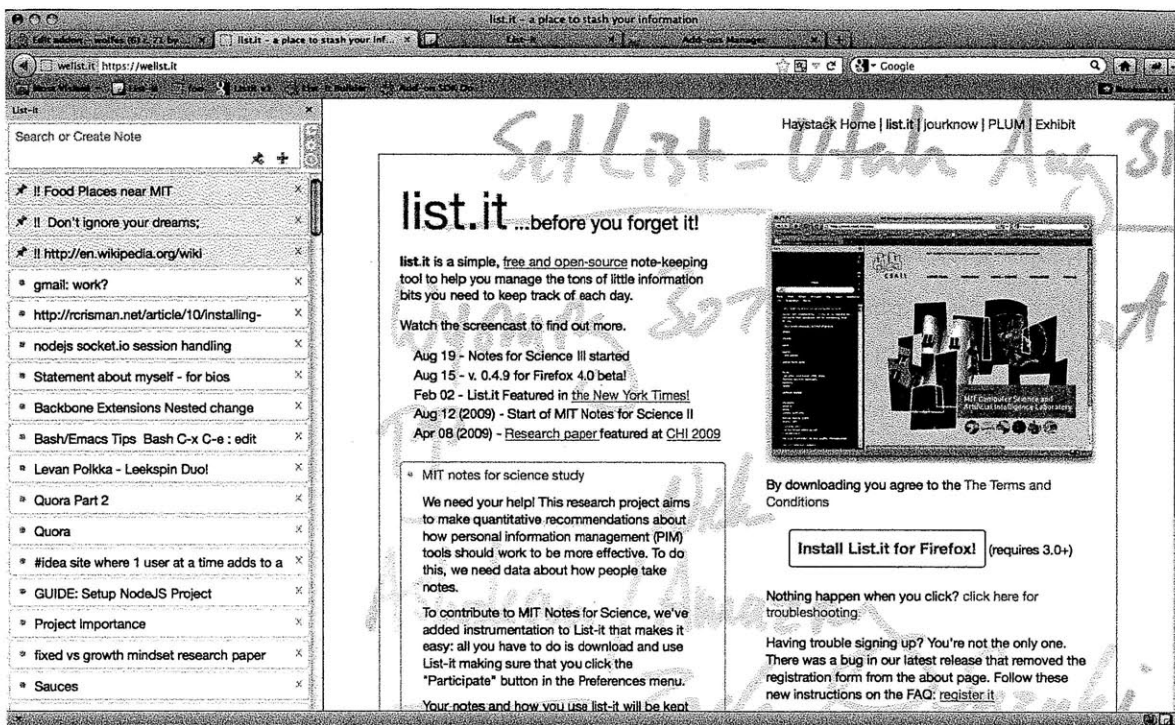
list.it - a place to stash your information

Edit addon - wolfee (6) 2.71 by... | list.it - a place to stash your inf... | List-it | Add-ons Manager

wellst.it https://wellst.it

Google

List-it

Search or Create Note

!! Food Places near MIT
!! Don't ignore your dreams;
!! http://en.wikipedia.org/wiki
gmail: work?
http://rcrisman.net/article/10/installing-
nodejs socket.io session handling
Statement about myself - for bios
Backbone Extensions Nested change
Bash/Emacs Tips Bash C-x C-e : edit
Levan Polkka - Leekspin Duo!
Quora Part 2
Quora
#idea site where 1 user at a time adds to a
GUIDE: Setup NodeJS Project
Project Importance
fixed vs growth mindset research paper
Sauces

Haystack Home | list.it | jourknow | PLUM | Exhibit

Set List - Utah Aug 31

list.it ...before you forget it!

list.it is a simple, free and open-source note-keeping tool to help you manage the tons of little information bits you need to keep track of each day.

Watch the screencast to find out more.

Aug 19 - Notes for Science III started
Aug 15 - v. 0.4.9 for Firefox 4.0 beta!
Feb 02 - List.it Featured in the New York Times!
Aug 12 (2009) - Start of MIT Notes for Science II
Apr 08 (2009) - Research paper featured at CHI 2009

MIT notes for science study

We need your help! This research project aims to make quantitative recommendations about how personal information management (PIM) tools should work to be more effective. To do this, we need data about how people take notes.

To contribute to MIT Notes for Science, we've added instrumentation to List-it that makes it easy: all you have to do is download and use List-it making sure that you click the "Participate" button in the Preferences menu.

Your notes and how you use list-it will be kept

MIT Computer Science and Artificial Intelligence Laboratory

By downloading you agree to the The Terms and Conditions

Install List.it for Firefox! (requires 3.0+)

Nothing happen when you click? click here for troubleshooting.

Having trouble signing up? You're not the only one. There was a bug in our latest release that removed the registration form from the about page. Follow these new instructions on the FAQ: register it